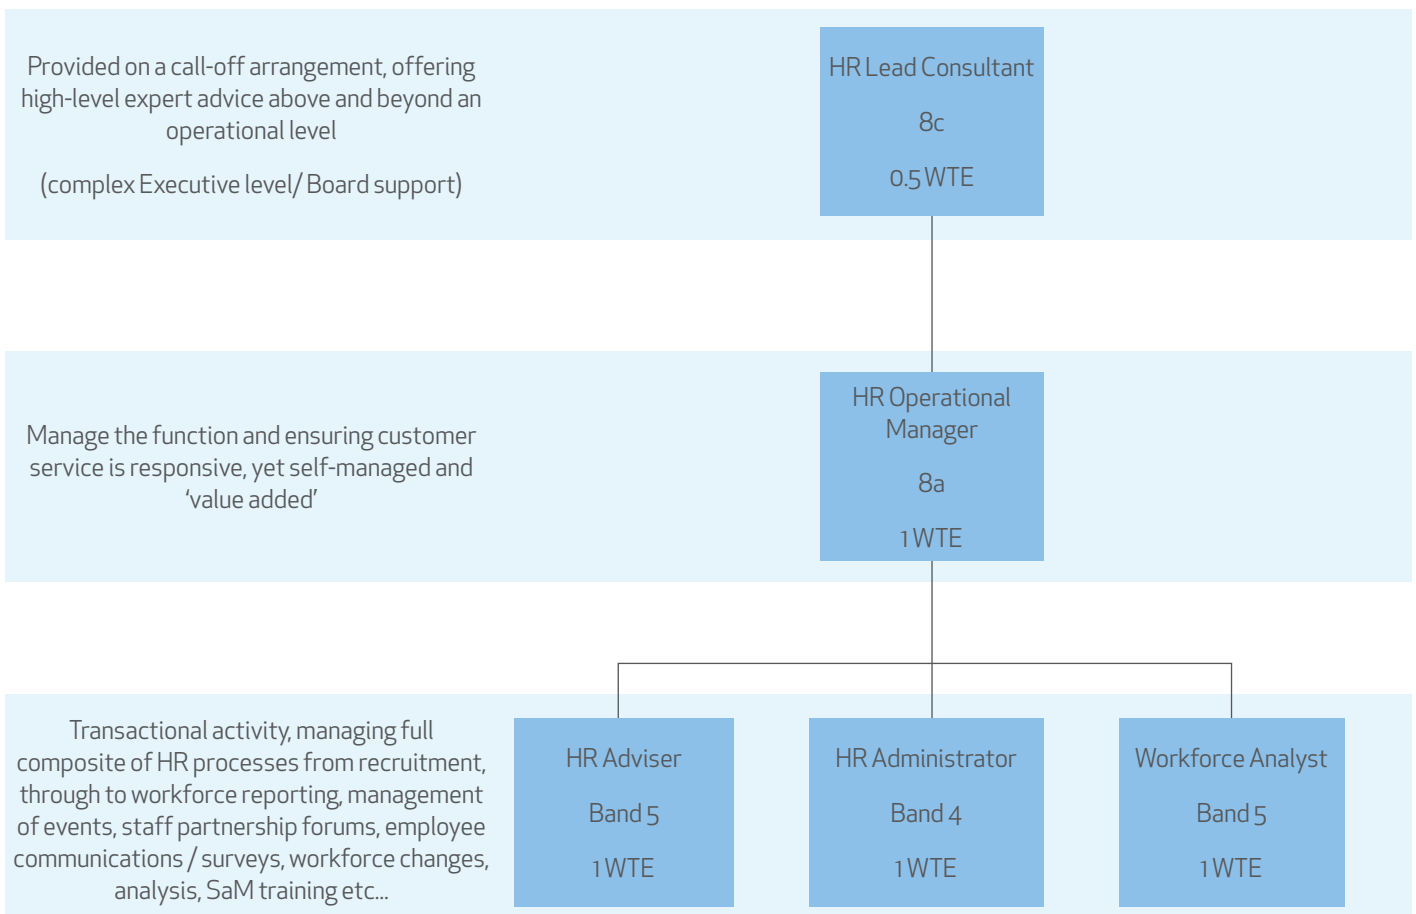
Provided on a call-off arrangement, offering high-level expert advice above and beyond an operational level

(complex Executive level/ Board support)

HR Lead Consultant

8c

0.5 WTE

Manage the function and ensuring customer service is responsive, yet self-managed and 'value added'

HR Operational Manager

8a

1 WTE

Transactional activity, managing full composite of HR processes from recruitment, through to workforce reporting, management of events, staff partnership forums, employee communications / surveys, workforce changes, analysis, SaM training etc...

HR Adviser

Band 5

1 WTE

HR Administrator

Band 4

1 WTE

Workforce Analyst

Band 5

1 WTE